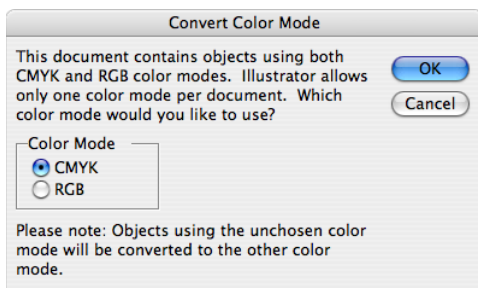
Convert Color Mode

This document contains objects using both CMYK and RGB color modes. Illustrator allows only one color mode per document. Which color mode would you like to use?

OK

Cancel

Color Mode
CMYK
RGB

Please note: Objects using the unchosen color mode will be converted to the other color mode.